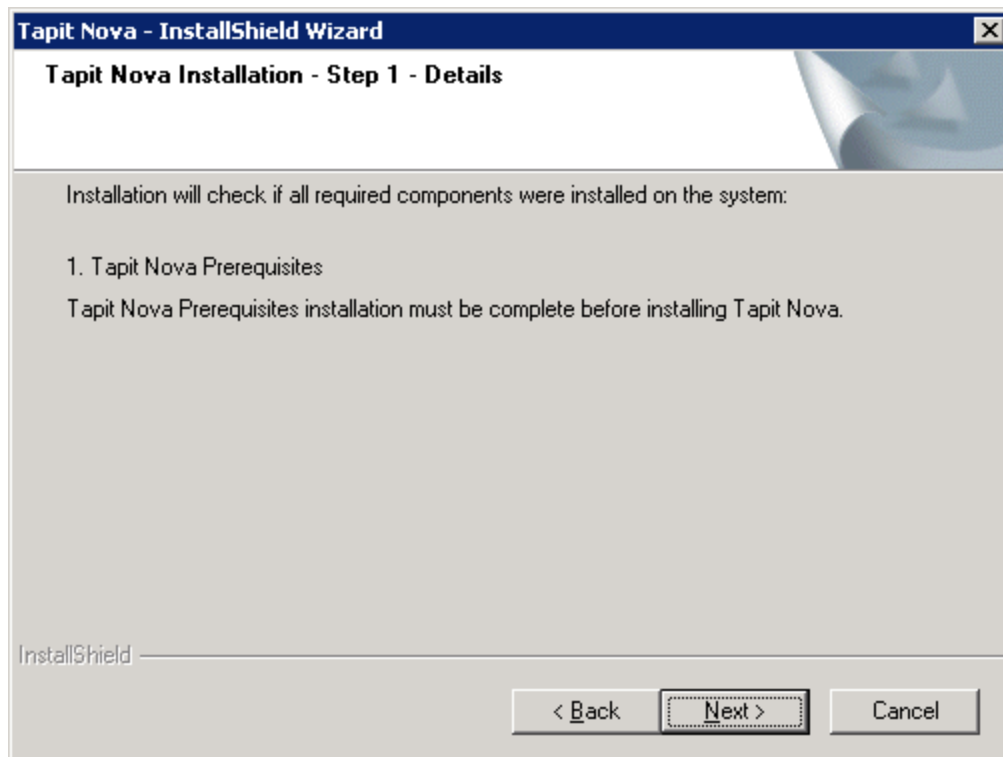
Tapit Nova - InstallShield Wizard
X

Tapit Nova Installation - Step 1 - Details

Installation will check if all required components were installed on the system:

1. Tapit Nova Prerequisites

Tapit Nova Prerequisites installation must be complete before installing Tapit Nova.

InstallShield

< Back
Next >
Cancel